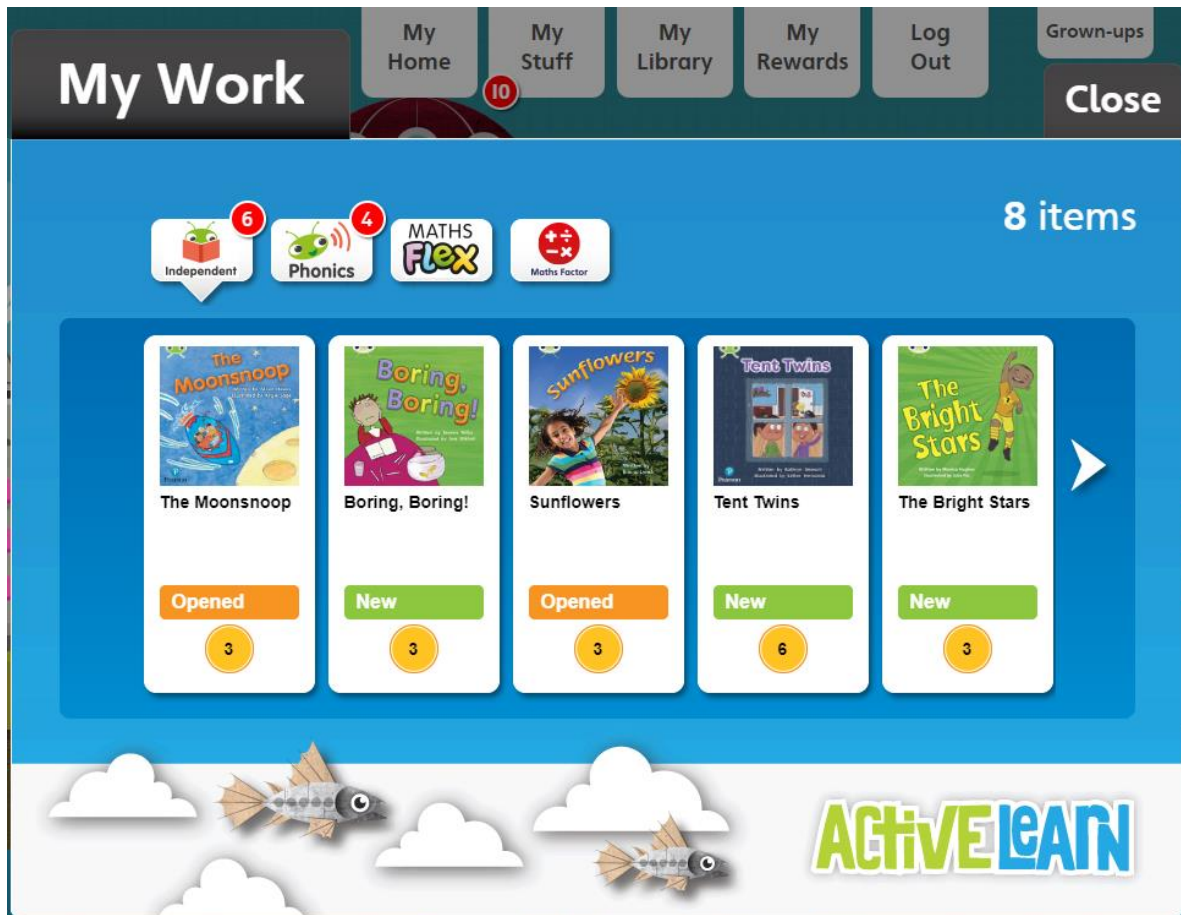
My Work

My Home

My Stuff

10

My Library

My Rewards

Log Out

Grown-ups

Close

8 items

6
Independent

4
Phonics

MATHS Flex

Maths Factor

The Moonsnoop
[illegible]

The Moonsnoop

Opened

3

Boring, Boring!
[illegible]

Boring, Boring!

New

3

Sunflowers
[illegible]

Sunflowers

Opened

3

Tent Twins
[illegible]

Tent Twins

New

6

The Bright Stars
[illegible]

The Bright Stars

New

3

ACTIVE LEARN